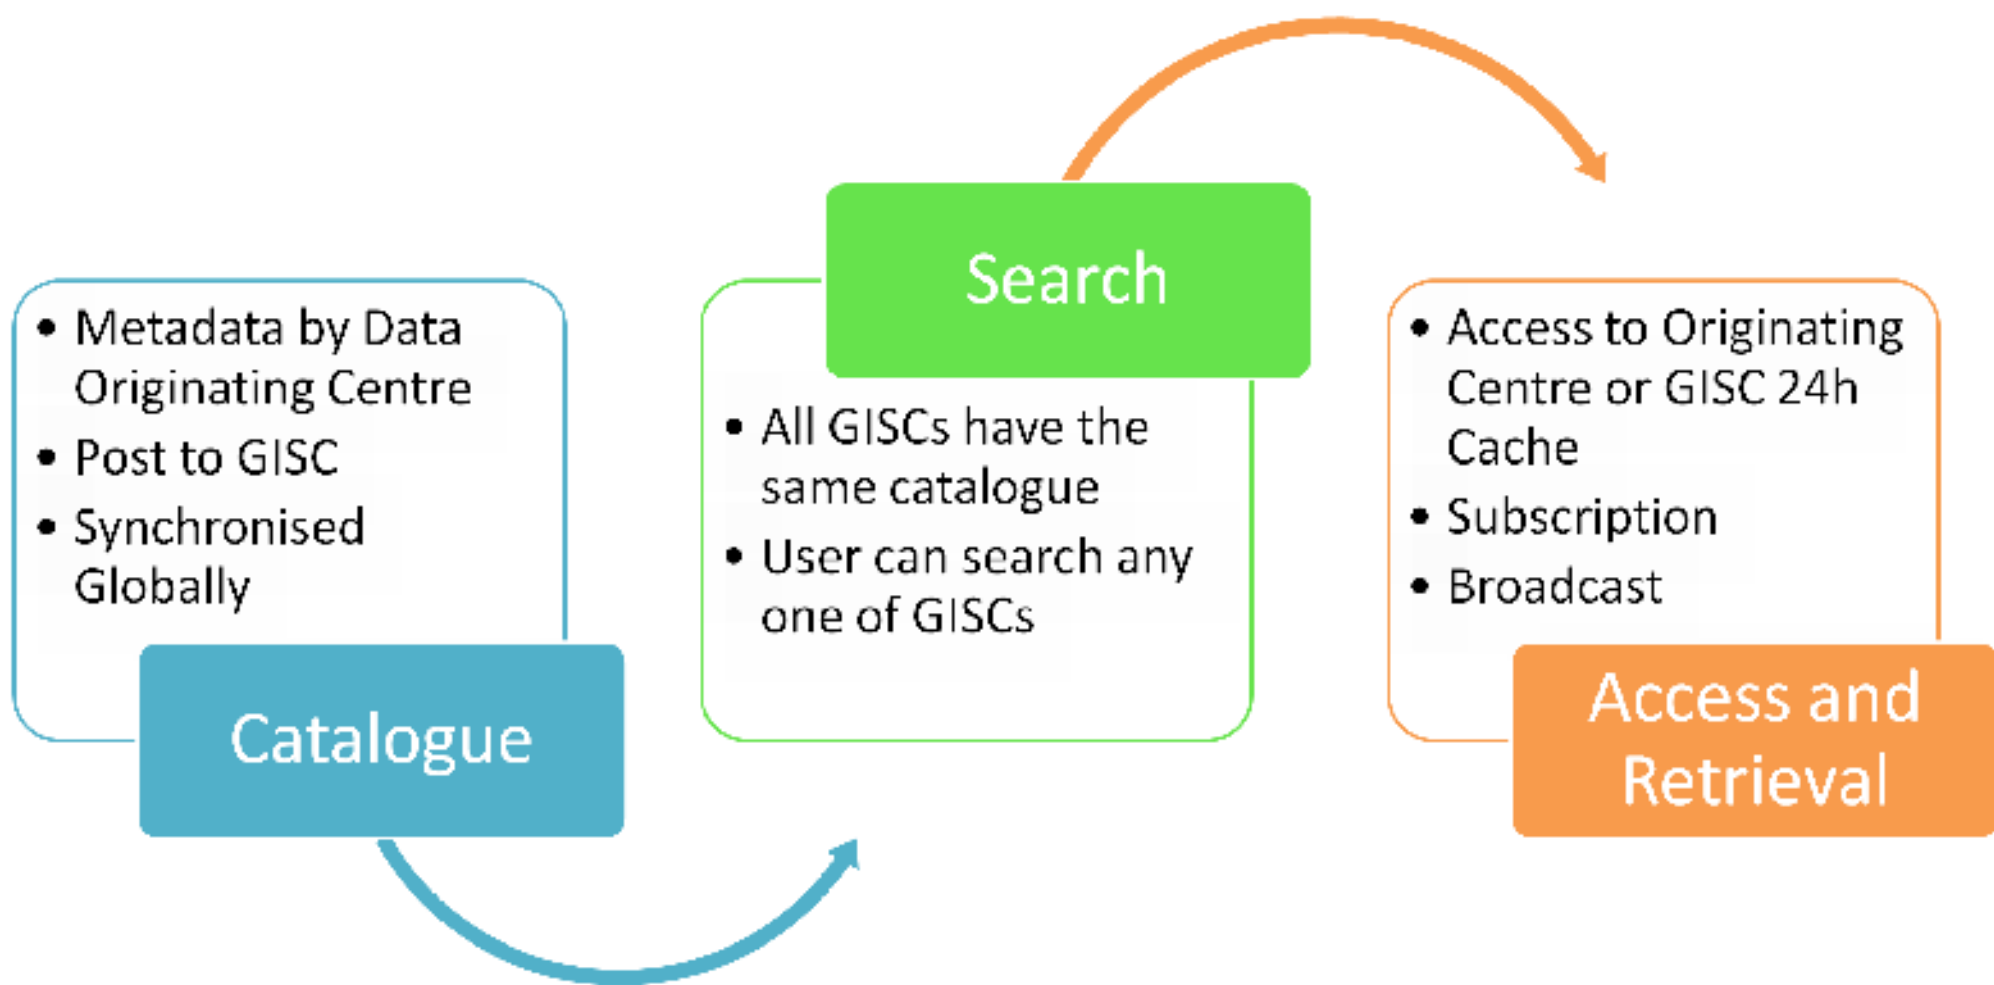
- Metadata by Data Originating Centre
- Post to GISC
- Synchronised Globally

Catalogue

Search

- All GISCs have the same catalogue
- User can search any one of GISCs

- Access to Originating Centre or GISC 24h Cache
- Subscription
- Broadcast

Access and Retrieval